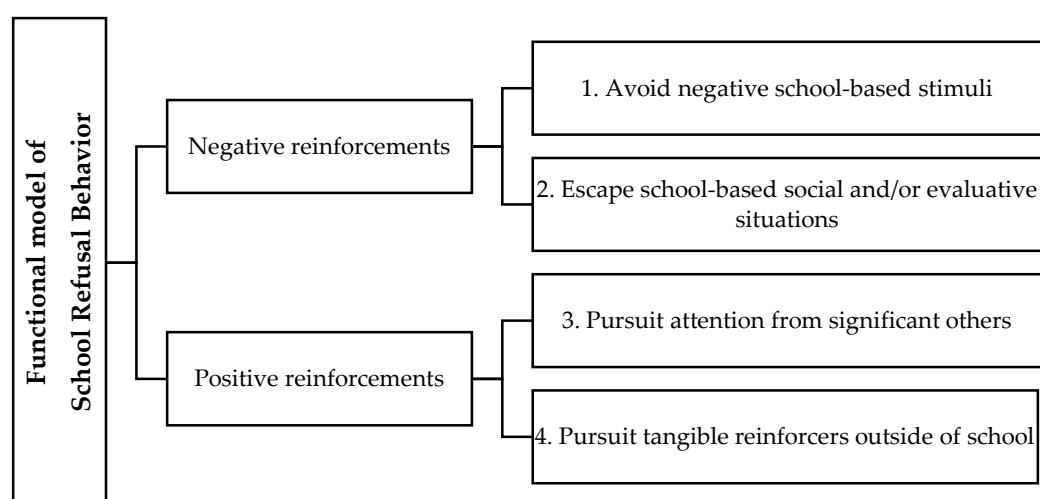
Functional model of School Refusal Behavior

Negative reinforcements

1. Avoid negative school-based stimuli

2. Escape school-based social and/or evaluative situations

Positive reinforcements

3. Pursuit attention from significant others

4. Pursuit tangible reinforcers outside of school